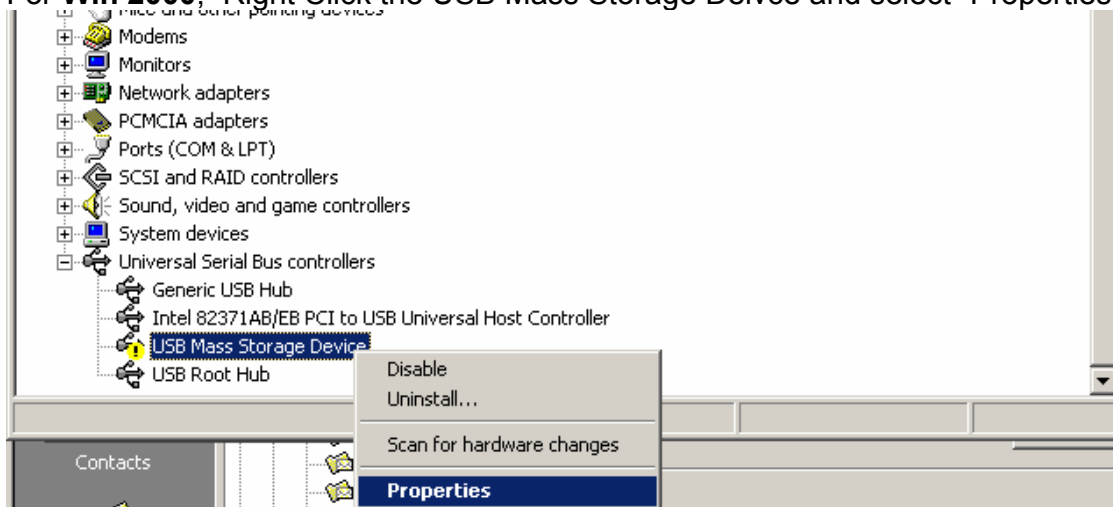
For **Win 2000**, "Right Click the USB Mass Storage Device and select "Properties"

Mice and other pointing devices
Modems
Monitors
Network adapters
PCMCIA adapters
Ports (COM & LPT)
SCSI and RAID controllers
Sound, video and game controllers
System devices
Universal Serial Bus controllers
Generic USB Hub
Intel 82371AB/EB PCI to USB Universal Host Controller
USB Mass Storage Device
USB Root Hub

Disable
Uninstall...
Scan for hardware changes
Properties

Contacts